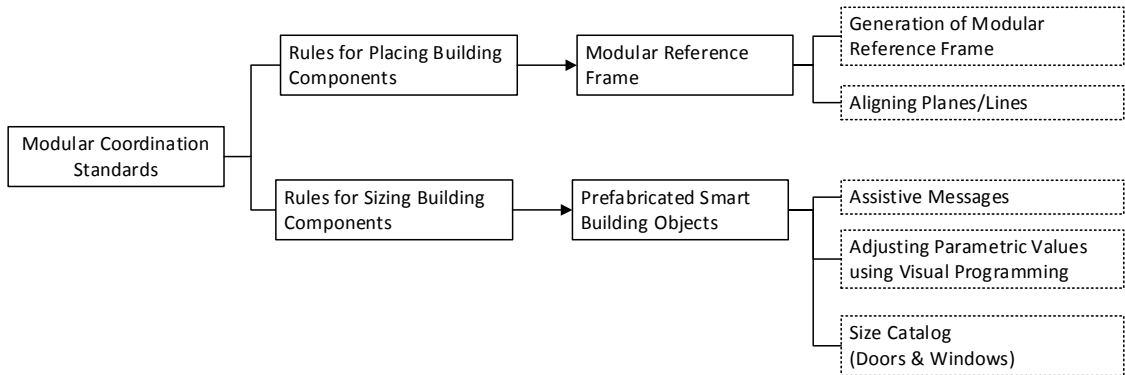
Modular Coordination Standards

Rules for Placing Building Components

Modular Reference Frame

Generation of Modular Reference Frame

Aligning Planes/Lines

Rules for Sizing Building Components

Prefabricated Smart Building Objects

Assistive Messages

Adjusting Parametric Values using Visual Programming

Size Catalog (Doors & Windows)